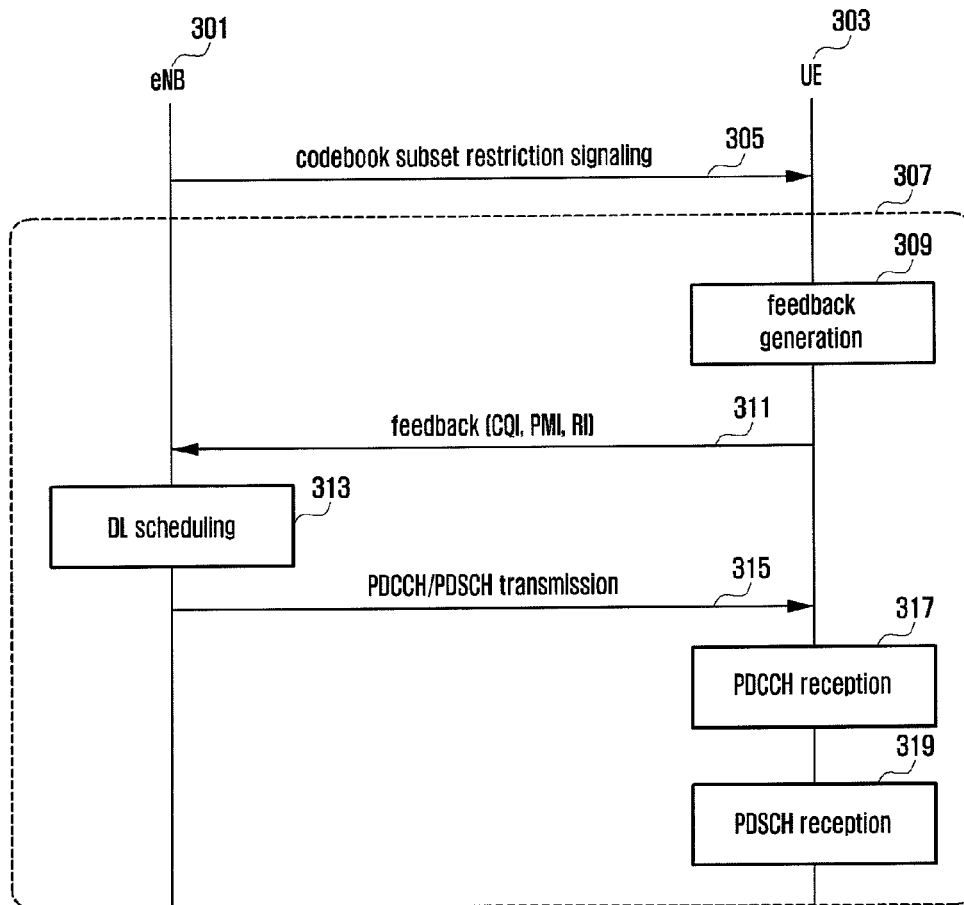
301
eNB

303
UE

codebook subset restriction signaling

305

307

309

feedback generation

feedback (CQI, PMI, RI)

311

313

DL scheduling

PDCCH/PDSCH transmission

315

317

PDCCH reception

319

PDSCH reception